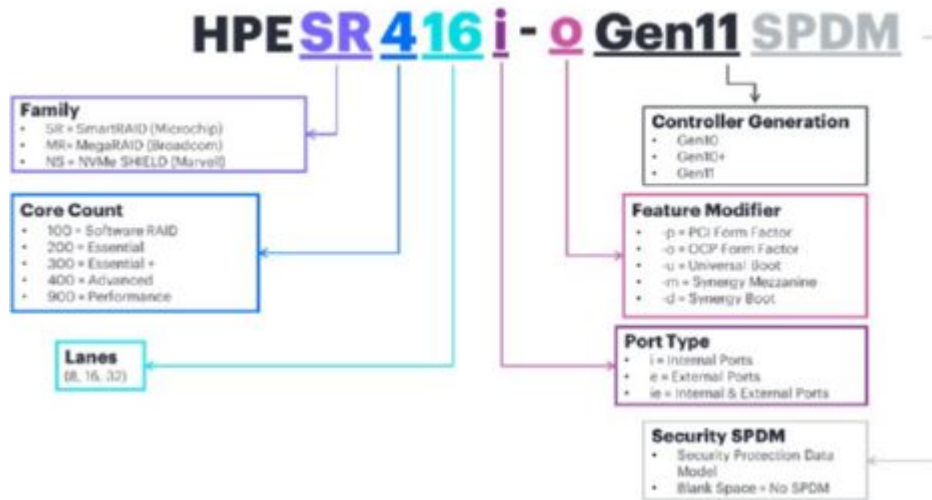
HPE SR 4 16 i - o Gen11 SPDM

Family
- SR = SmartRAID (Microchip)
- MR = MegaRAID (Broadcom)
- NS = NVMe SHIELD (Marvell)

Core Count
- 100 = Software RAID
- 200 = Essential
- 300 = Essential +
- 400 = Advanced
- 900 = Performance

Lanes
(8, 16, 32)

Controller Generation
- Gen10
- Gen10+
- Gen11

Feature Modifier
- -p = PCI Form Factor
- -o = OCP Form Factor
- -u = Universal Boot
- -m = Synergy Mezzanine
- -d = Synergy Boot

Port Type
- i = Internal Ports
- e = External Ports
- ie = Internal & External Ports

Security SPDM
- Security Protection Data Model
- Blank Space = No SPDM